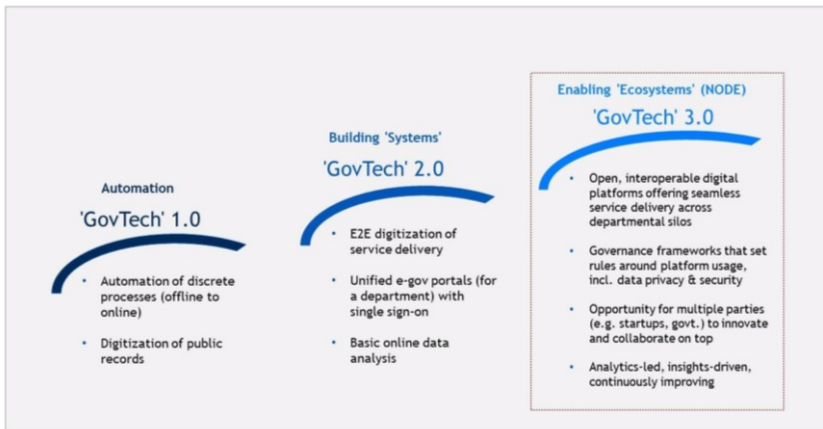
Automation

'GovTech' 1.0

- Automation of discrete processes (offline to online)
- Digitization of public records

Building 'Systems'

'GovTech' 2.0

- E2E digitization of service delivery
- Unified e-gov portals (for a department) with single sign-on
- Basic online data analysis

Enabling 'Ecosystems' (NODE)

'GovTech' 3.0

- Open, interoperable digital platforms offering seamless service delivery across departmental silos
- Governance frameworks that set rules around platform usage, incl. data privacy & security
- Opportunity for multiple parties (e.g. startups, govt.) to innovate and collaborate on top
- Analytics-led, insights-driven, continuously improving